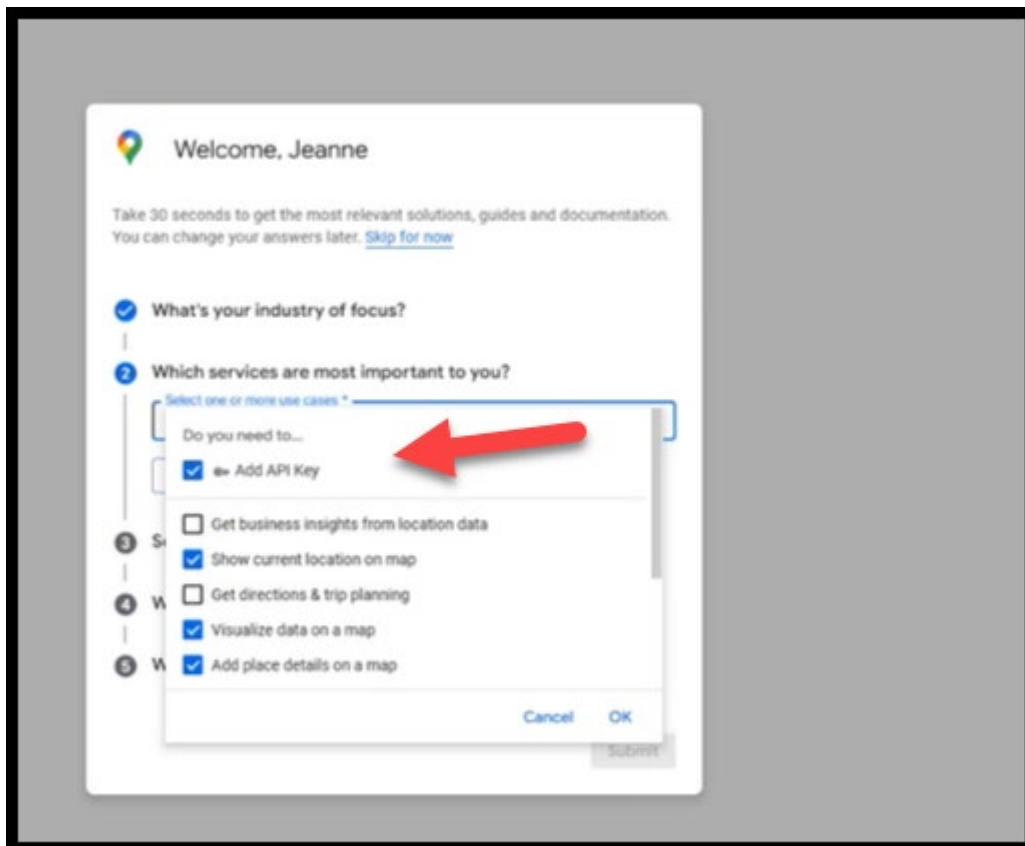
Welcome, Jeanne

Take 30 seconds to get the most relevant solutions, guides and documentation. You can change your answers later. Skip for now

What's your industry of focus?

2 Which services are most important to you?

Select one or more use cases *

Do you need to...

Add API Key

Get business insights from location data

Show current location on map

Get directions & trip planning

Visualize data on a map

Add place details on a map

Cancel OK

3 S

4 W

5 W

Submit